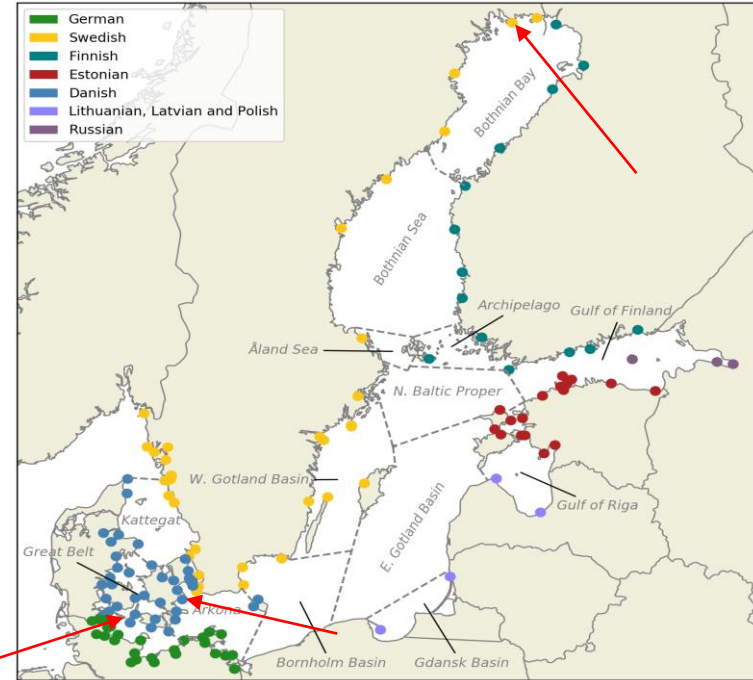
German
Swedish
Finnish
Estonian
Danish
Lithuanian, Latvian and Polish
Russian

Bothnian Bay
Bothnian Sea
Archipelago
Gulf of Finland
Åland Sea
N. Baltic Proper
Gulf of Riga
W. Gotland Basin
Kattegat
Great Belt
E. Gotland Basin
Arkona
Bornholm Basin
Gdansk Basin